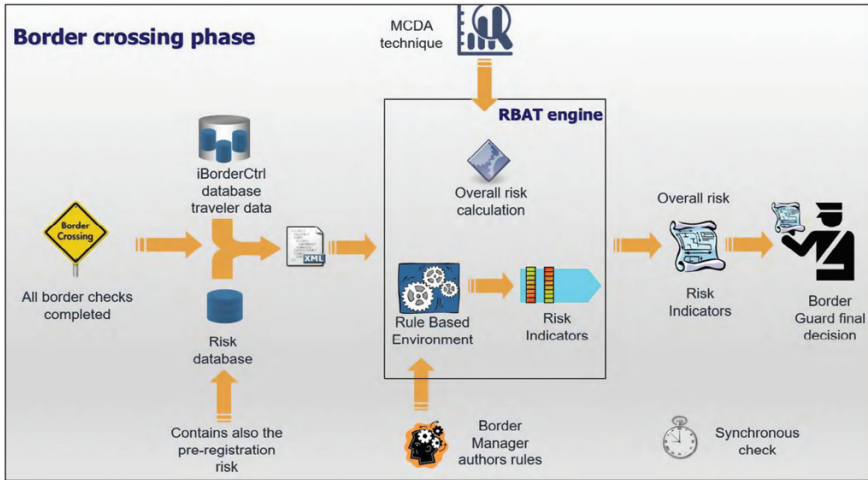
Border crossing phase

MCDA technique

RBAT engine

Overall risk calculation

iBorderCtrl database traveler data

Border Crossing

All border checks completed

XML

Risk database

Rule Based Environment

Risk Indicators

Overall risk

Risk Indicators

Border Guard final decision

Contains also the pre-registration risk

Border Manager authors rules

Synchronous check